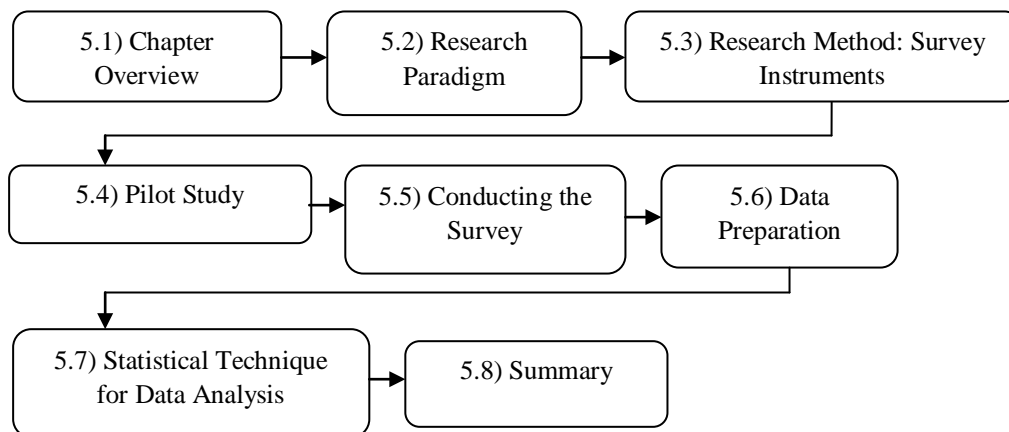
5.1) Chapter Overview

5.2) Research Paradigm

5.3) Research Method: Survey Instruments

5.4) Pilot Study

5.5) Conducting the Survey

5.6) Data Preparation

5.7) Statistical Technique for Data Analysis

5.8) Summary